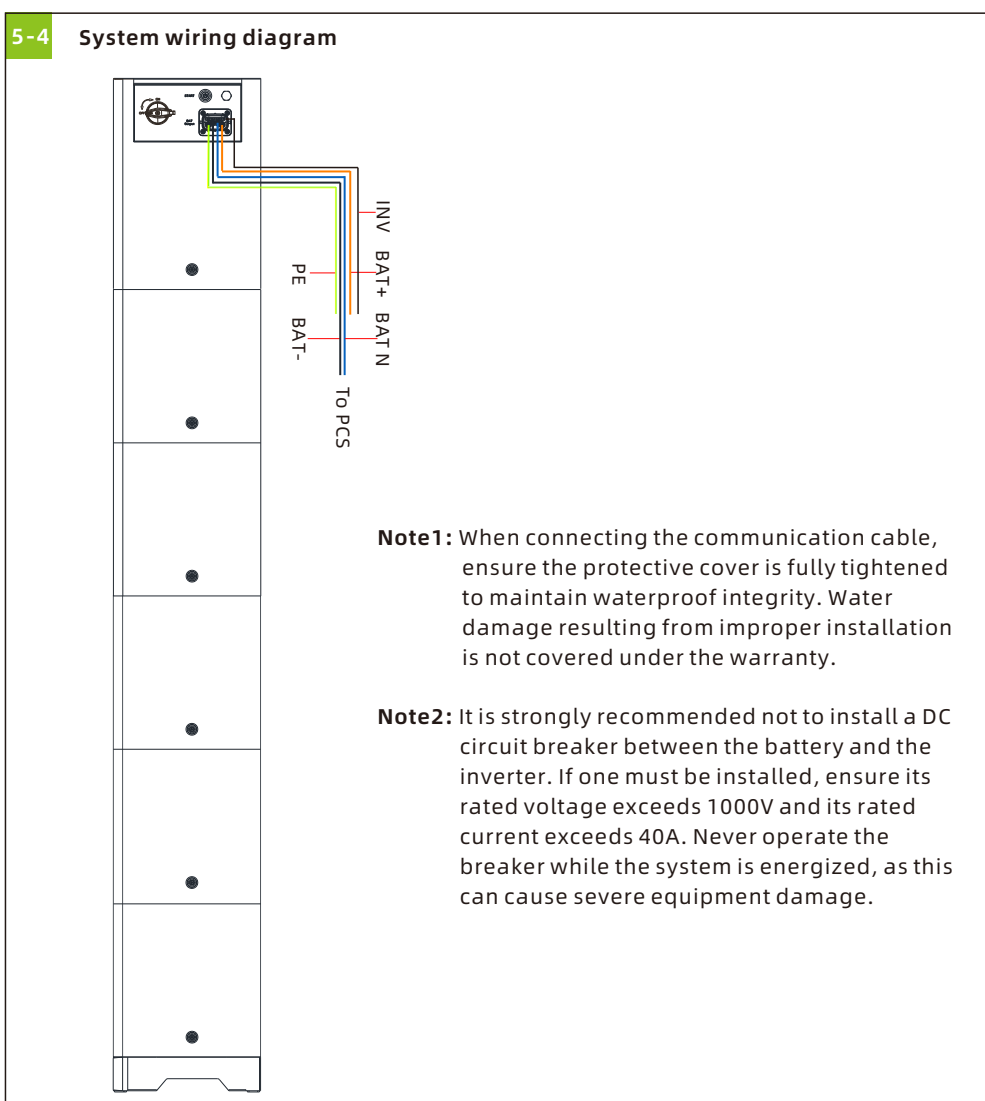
5-4 System wiring diagram

INV
BAT+
BAT N
PE
BAT-
To PCS

Note1: When connecting the communication cable, ensure the protective cover is fully tightened to maintain waterproof integrity. Water damage resulting from improper installation is not covered under the warranty.

Note2: It is strongly recommended not to install a DC circuit breaker between the battery and the inverter. If one must be installed, ensure its rated voltage exceeds 1000V and its rated current exceeds 40A. Never operate the breaker while the system is energized, as this can cause severe equipment damage.